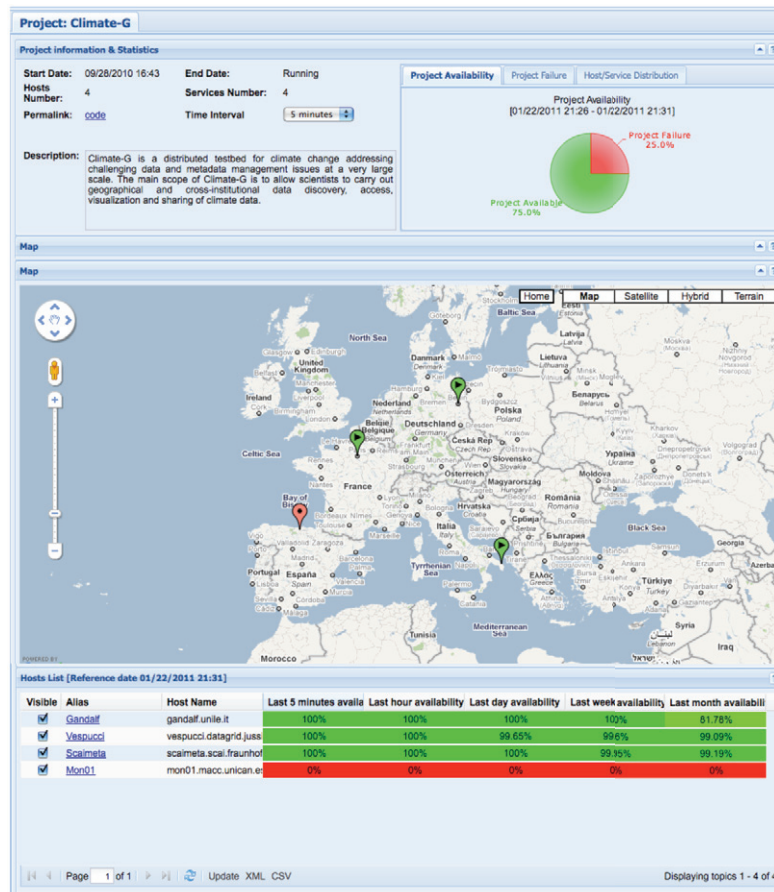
Project: Climate-G

Project information & Statistics

Start Date: 09/28/2010 16:43
End Date: Running
Hosts Number: 4
Services Number: 4
Permalink: code
Time Interval 5 minutes

Description: Climate-G is a distributed testbed for climate change addressing challenging data and metadata management issues at a very large scale. The main scope of Climate-G is to allow scientists to carry out geographical and cross-institutional data discovery, access, visualization and sharing of climate data.

Project Availability | Project Failure | Host/Service Distribution

Project Availability
[01/22/2011 21:26 - 01/22/2011 21:31]

Project Failure 25.0%
Project Available 75.0%

Map

Map

Home | Map | Satellite | Hybrid | Terrain

North Sea, Baltic Sea, United Kingdom, Ireland, Celtic Sea, Nederland, Belgique, Deutschland, Danmark, Polska, Česká Rep, Slovensko, Österreich, Magyarország, France, Bay of Biscay, Portugal, España, Italia, Hrvatska, Србија, România, Black Sea, България, Ελλάς, Türkiye, Tyrrhenian Sea, Mediterranean Sea, Tunisia, Morocco, Syria, Iraq, Latvija, Lietuva, Беларусь, Україна, Moldova

POWERED BY

Hosts List [Reference date 01/22/2011 21:31]

| Visible | Alias | Host Name | Last 5 minutes availa | Last hour availability | Last day availability | Last week availability | Last month availabili |
|---|---|---|---|---|---|---|---|
| ☑ | Gandalf | gandalf.unile.it | 100% | 100% | 100% | 100% | 81.78% |
| ☑ | Vespucci | vespucci.datagrid.juss | 100% | 100% | 99.65% | 99.6% | 99.09% |
| ☑ | Scalmeta | scalmeta.scai.fraunhof | 100% | 100% | 100% | 99.95% | 99.19% |
| ☑ | Mon01 | mon01.macc.unican.es | 0% | 0% | 0% | 0% | 0% |

Page 1 of 1 Update XML CSV

Displaying topics 1 - 4 of 4